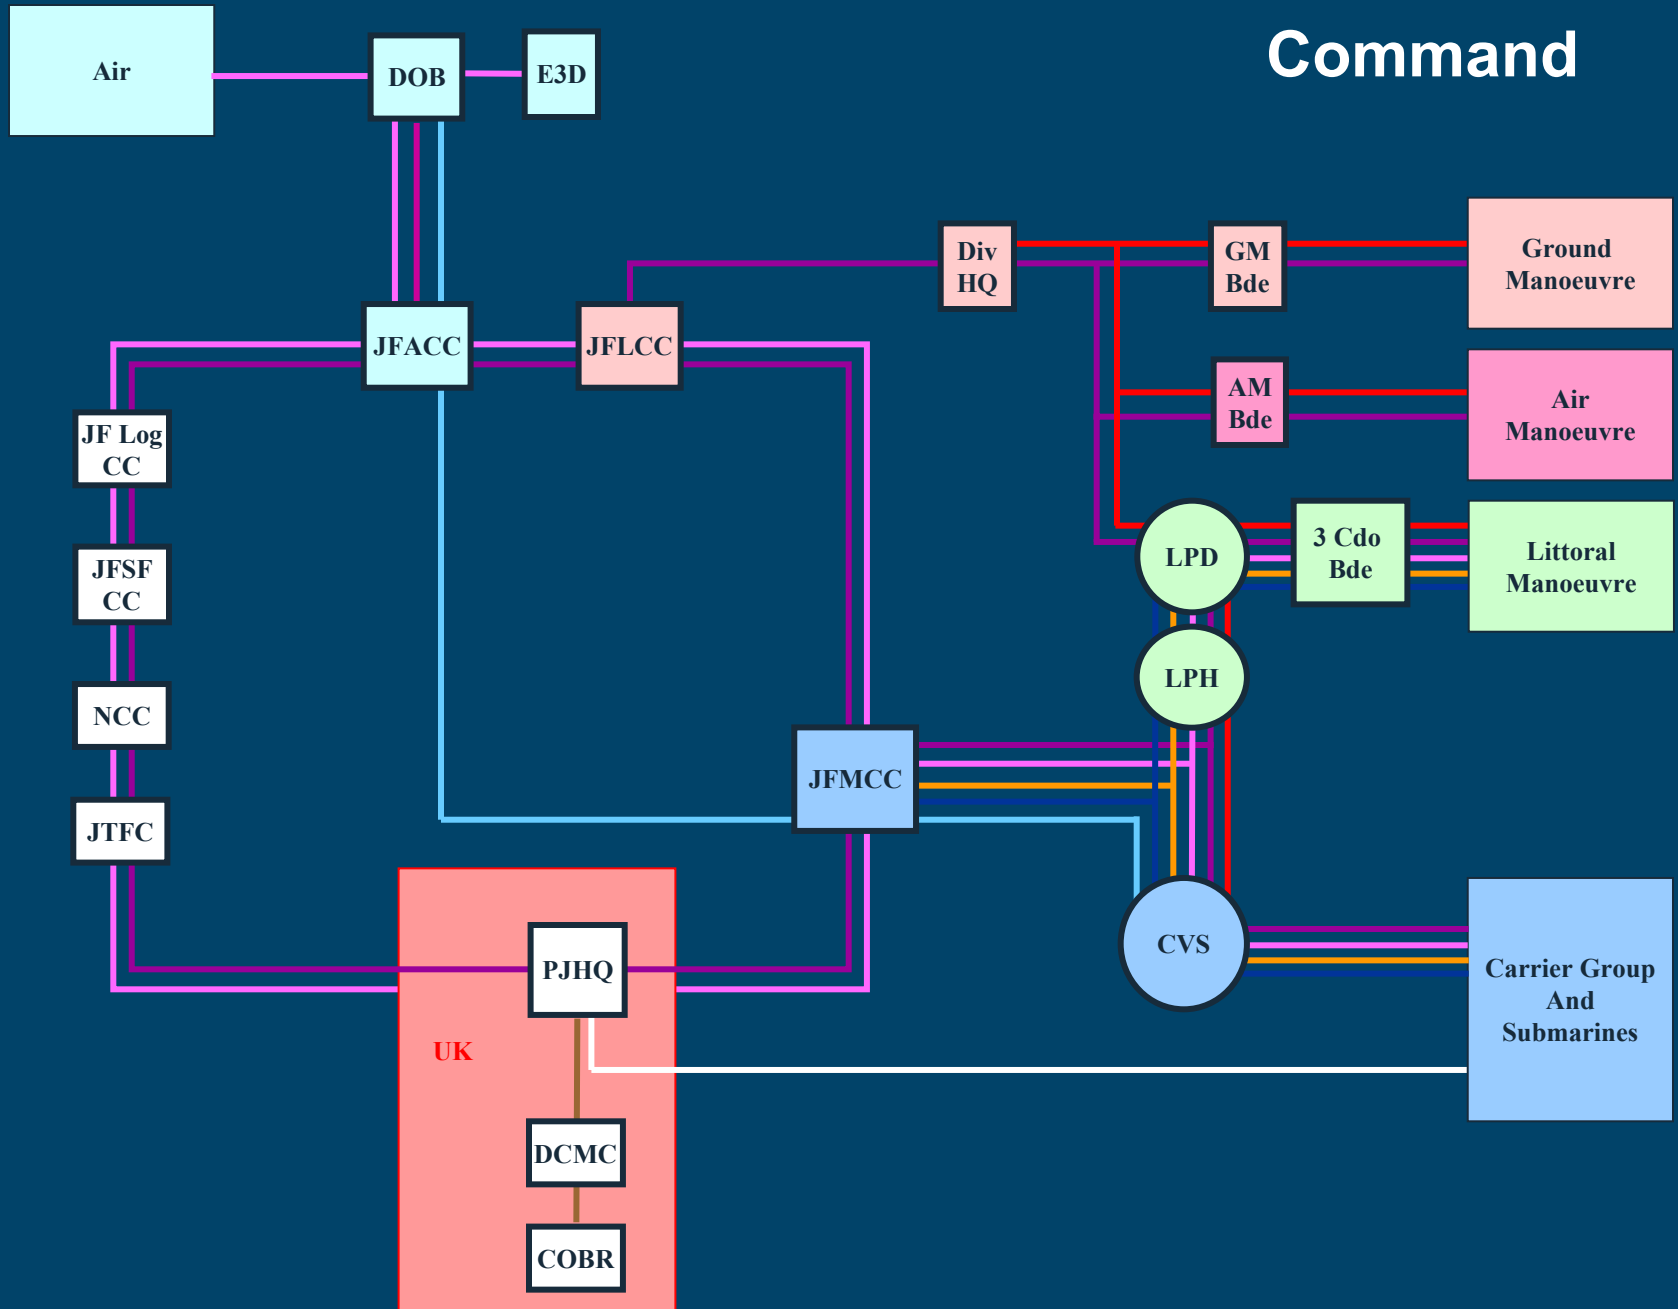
Command

Air

DOB

E3D

Div HQ

GM Bde

Ground Manoeuvre

JFACC

JFLCC

AM Bde

Air Manoeuvre

JF Log CC

JFSF CC

LPD

3 Cdo Bde

Littoral Manoeuvre

LPH

NCC

JFMCC

JTFC

CVS

Carrier Group And Submarines

PJHQ

UK

DCMC

COBR